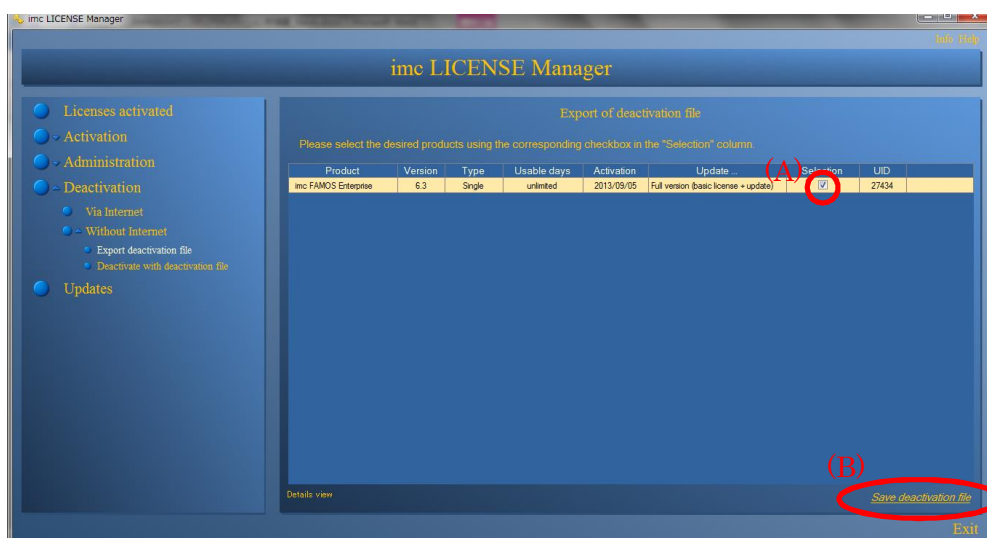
imc LICENSE Manager

Info Help

imc LICENSE Manager

Licenses activated
Activation
Administration
Deactivation
Via Internet
Without Internet
Export deactivation file
Deactivate with deactivation file
Updates

Export of deactivation file

Please select the desired products using the corresponding checkbox in the "Selection" column.

(A)

| Product | Version | Type | Usable days | Activation | Update ... | Selection | UID |
|---|---|---|---|---|---|---|---|
| imc FAMOS Enterprise | 6.3 | Single | unlimited | 2013/09/05 | Full version (basic license + update) | ☑ | 27434 |

(B)

Details view

Save deactivation file

Exit